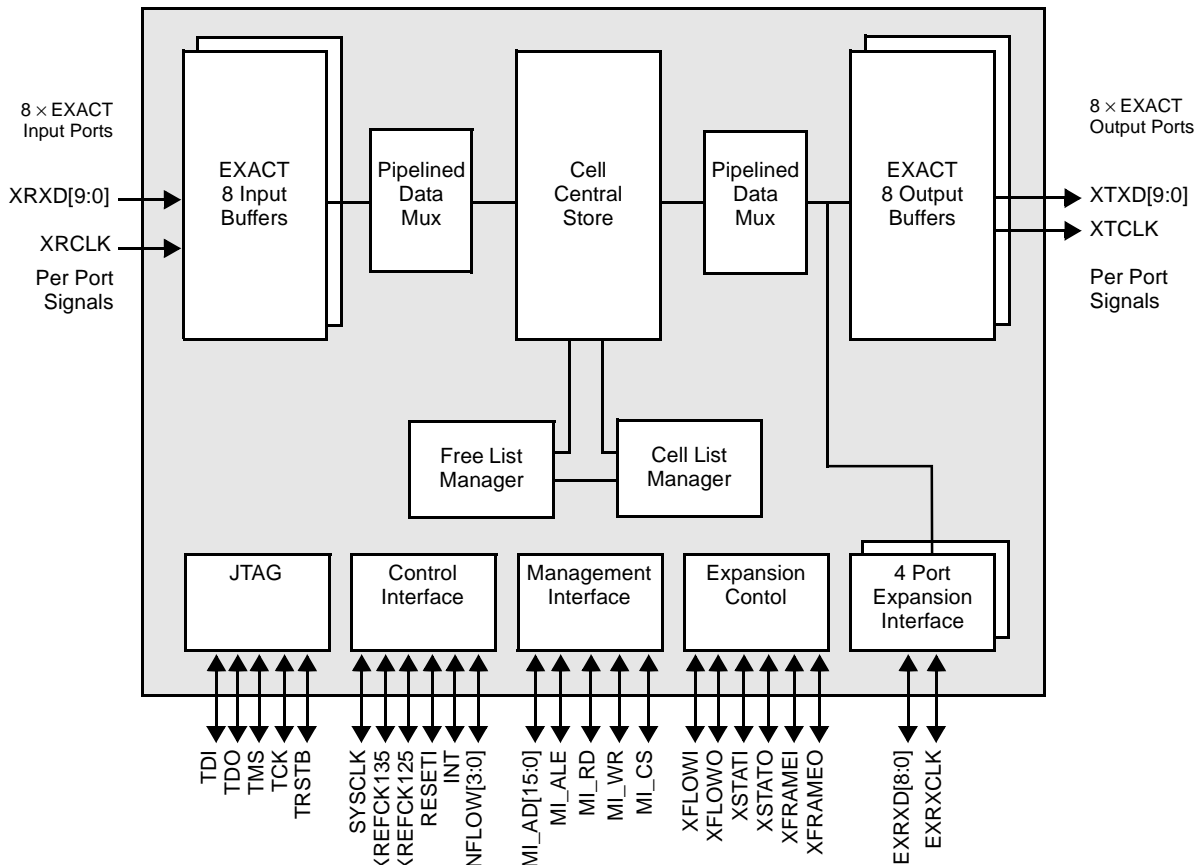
$8 \times$ EXACT
Input Ports

XRXD[9:0]

XRCLK

Per Port
Signals

EXACT
8 Input
Buffers

Pipelined
Data
Mux

Cell
Central
Store

Pipelined
Data
Mux

EXACT
8 Output
Buffers

$8 \times$ EXACT
Output Ports

XTXD[9:0]

XTCLK

Per Port
Signals

Free List
Manager

Cell List
Manager

JTAG

Control
Interface

Management
Interface

Expansion
Contol

4 Port
Expansion
Interface

TDI
TDO
TMS
TCK
TRSTB

SYSCLK
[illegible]REFCK135
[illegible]REFCK125
RESETI
INT
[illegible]NFLOW[3:0]

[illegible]MI_AD[15:0]
MI_ALE
MI_RD
MI_WR
MI_CS

XFLOWI
XFLOWO
XSTATI
XSTATO
XFRAMEI
XFRAMEO

EXRXD[8:0]
EXRXCLK